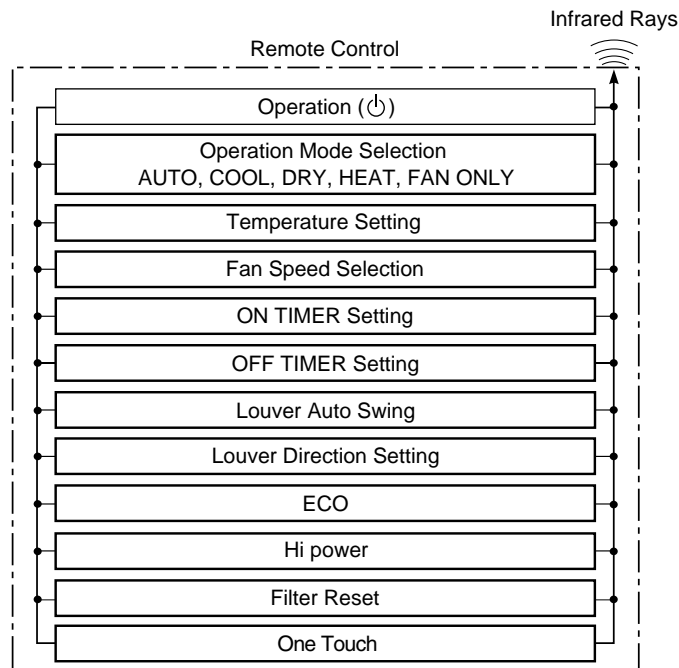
Infrared Rays

Remote Control

Operation (⏻)

Operation Mode Selection
AUTO, COOL, DRY, HEAT, FAN ONLY

Temperature Setting

Fan Speed Selection

ON TIMER Setting

OFF TIMER Setting

Louver Auto Swing

Louver Direction Setting

ECO

Hi power

Filter Reset

One Touch